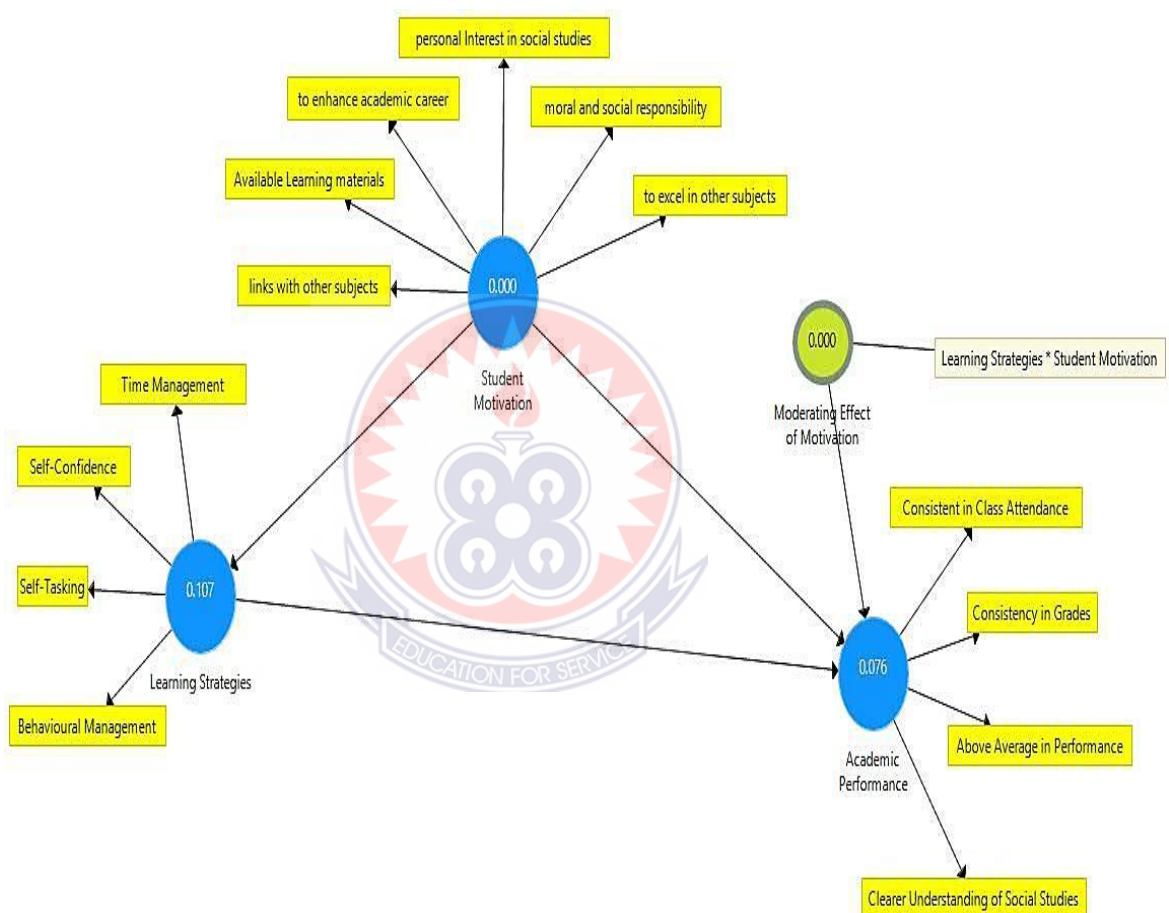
personal Interest in social studies

to enhance academic career

moral and social responsibility

Available Learning materials

to excel in other subjects

links with other subjects

0.000

Student Motivation

0.000

Learning Strategies * Student Motivation

Moderating Effect of Motivation

Time Management

Self-Confidence

Self-Tasking

0.107

Learning Strategies

Behavioural Management

Consistent in Class Attendance

Consistency in Grades

0.076

Above Average in Performance

Academic Performance

Clearer Understanding of Social Studies

EDUCATION FOR SERVICE